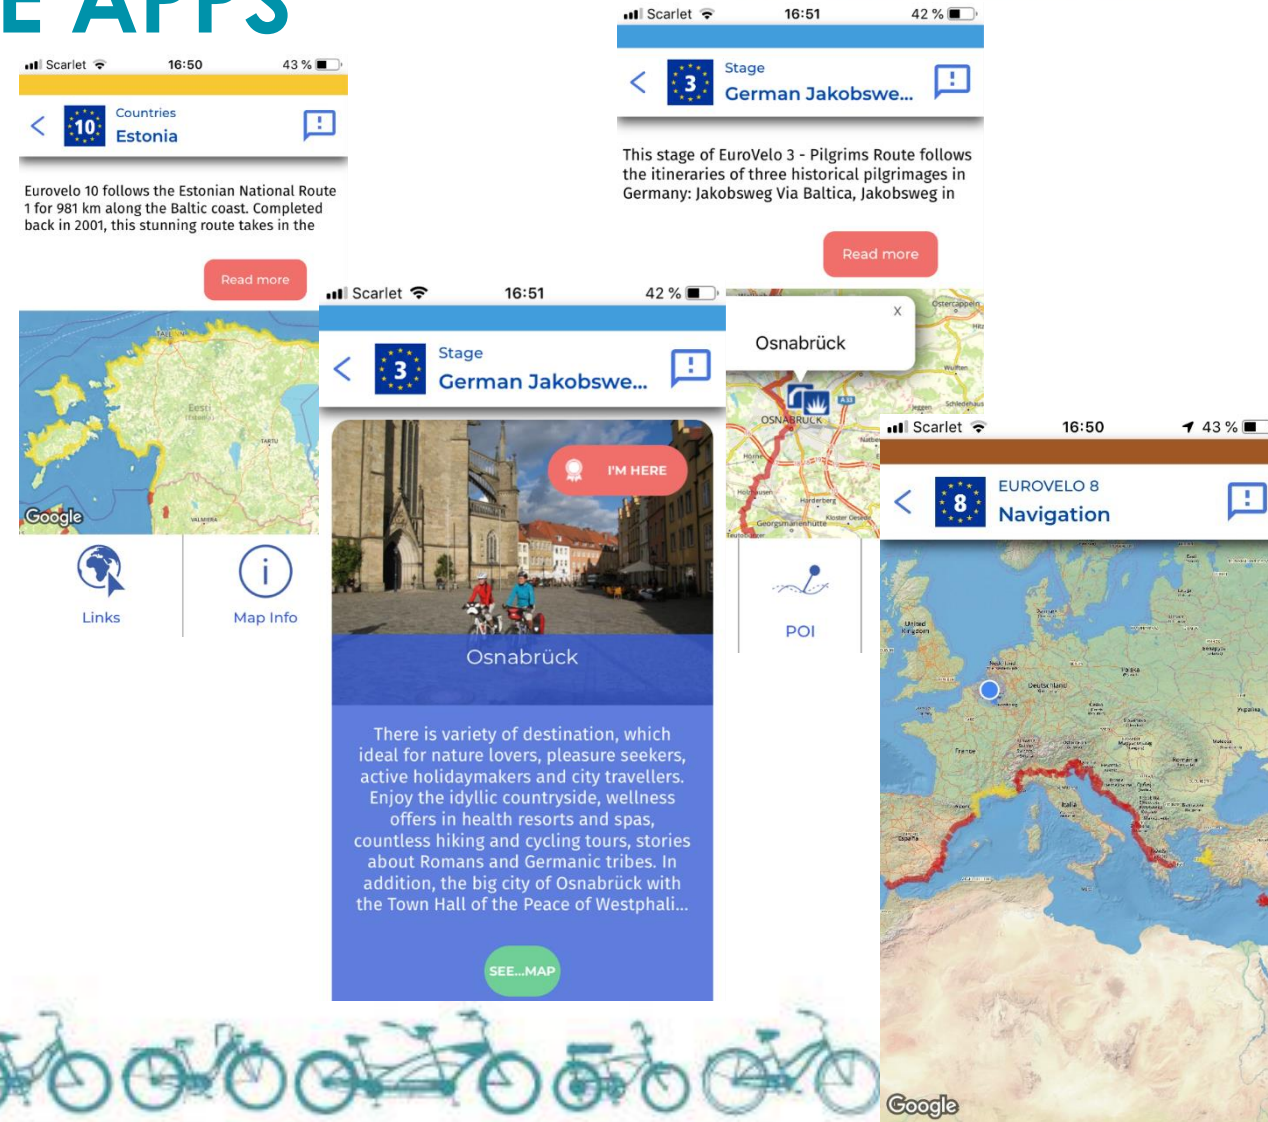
E APPS

Scarlet 16:50 43 %

Countries
10
Estonia

Eurovelo 10 follows the Estonian National Route 1 for 981 km along the Baltic coast. Completed back in 2001, this stunning route takes in the

Read more

Google

Links

Map Info

Scarlet 16:51 42 %

Stage
3
German Jakobswe...

This stage of EuroVelo 3 - Pilgrims Route follows the itineraries of three historical pilgrimages in Germany: Jakobsweg Via Baltica, Jakobsweg in

Read more

Osnabrück

x

OSNABRÜCK

POI

Scarlet 16:51 42 %

Stage
3
German Jakobswe...

I'M HERE

Osnabrück

There is variety of destination, which ideal for nature lovers, pleasure seekers, active holidaymakers and city travellers. Enjoy the idyllic countryside, wellness offers in health resorts and spas, countless hiking and cycling tours, stories about Romans and Germanic tribes. In addition, the big city of Osnabrück with the Town Hall of the Peace of Westphali...

SEE...MAP

Scarlet 16:50 43 %

EUROVELO 8
8
Navigation

Google